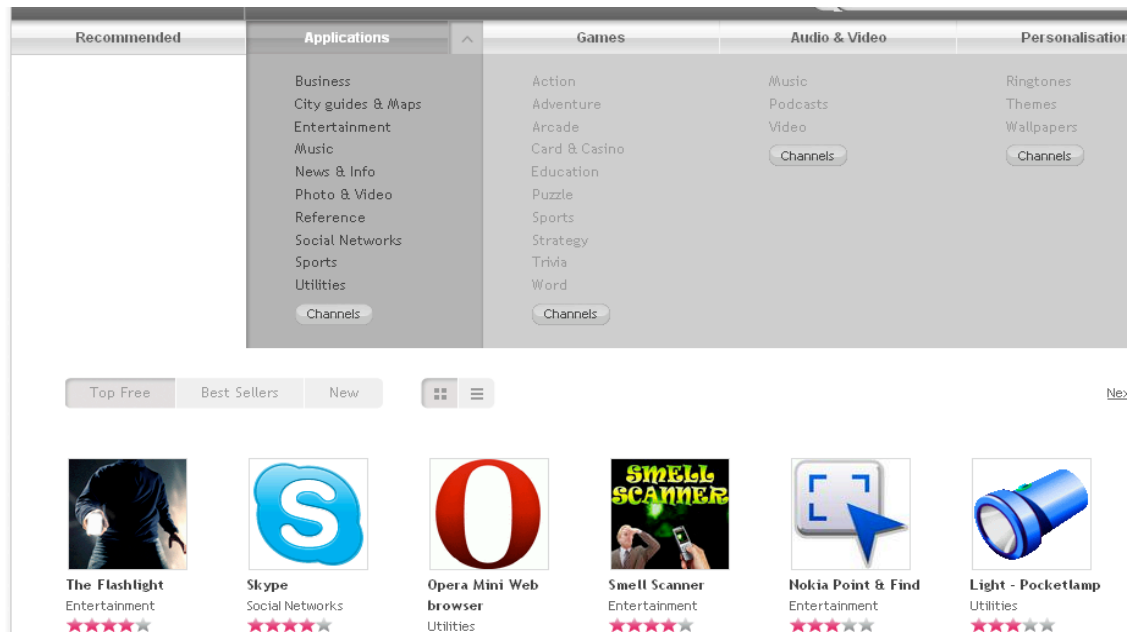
Recommended | Applications | Games | Audio & Video | Personalisation

Business
City guides & Maps
Entertainment
Music
News & Info
Photo & Video
Reference
Social Networks
Sports
Utilities
Channels

Action
Adventure
Arcade
Card & Casino
Education
Puzzle
Sports
Strategy
Trivia
Word
Channels

Music
Podcasts
Video
Channels

Ringtones
Themes
Wallpapers
Channels

Top Free | Best Sellers | New

Nex

SMELL SCANNER

The Flashlight
Entertainment

Skype
Social Networks

Opera Mini Web browser
Utilities

Smell Scanner
Entertainment

Nokia Point & Find
Entertainment

Light - Pocketlamp
Utilities